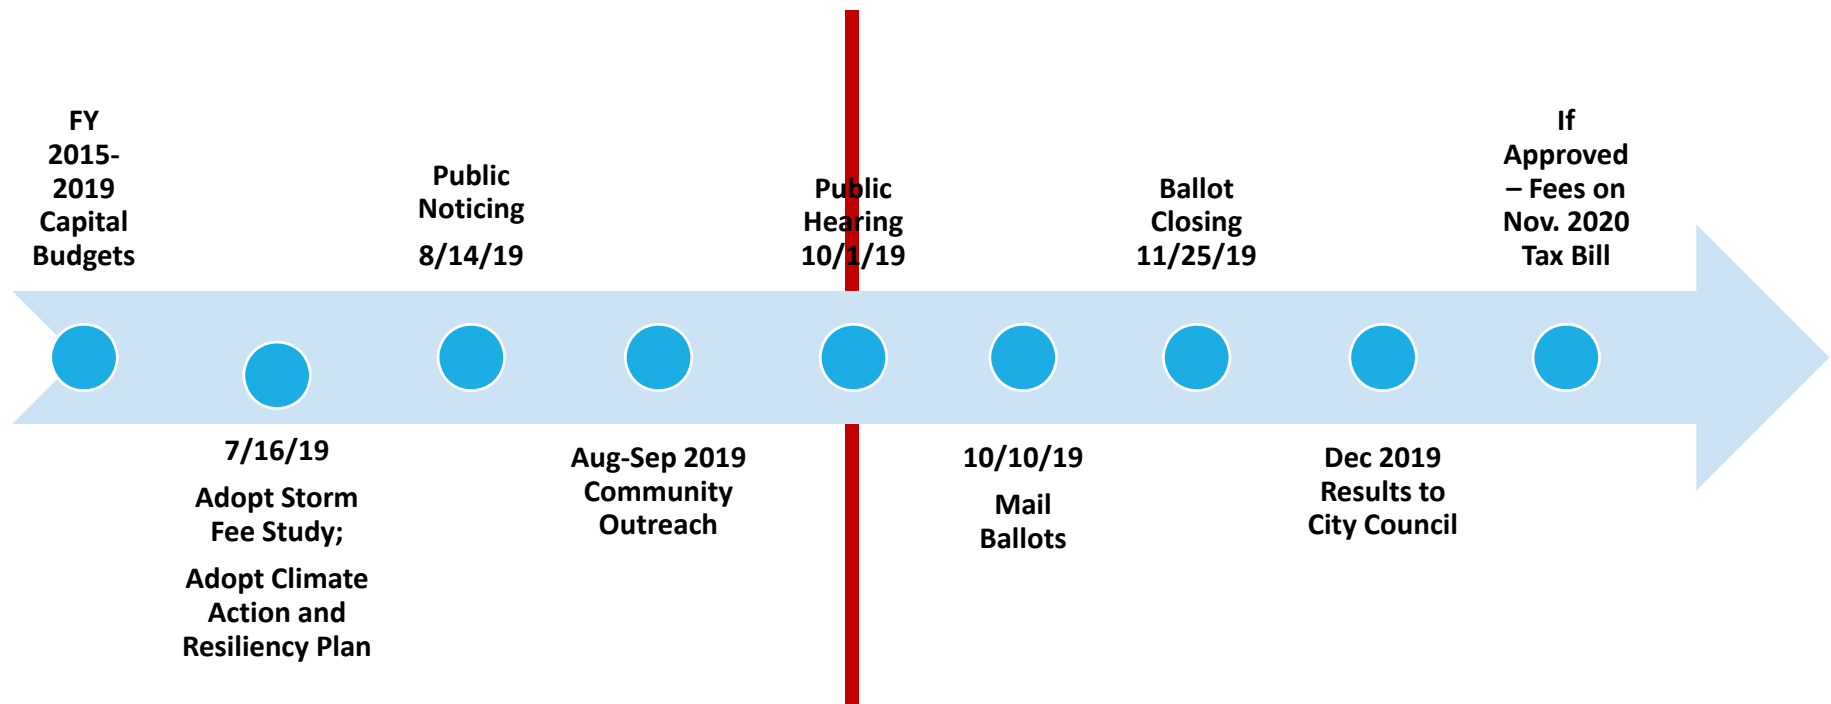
FY 2015-2019 Capital Budgets

7/16/19

Adopt Storm Fee Study;

Adopt Climate Action and Resiliency Plan

Public Noticing

8/14/19

Aug-Sep 2019 Community Outreach

Public Hearing 10/1/19

10/10/19

Mail Ballots

Ballot Closing 11/25/19

Dec 2019 Results to City Council

If Approved – Fees on Nov. 2020 Tax Bill